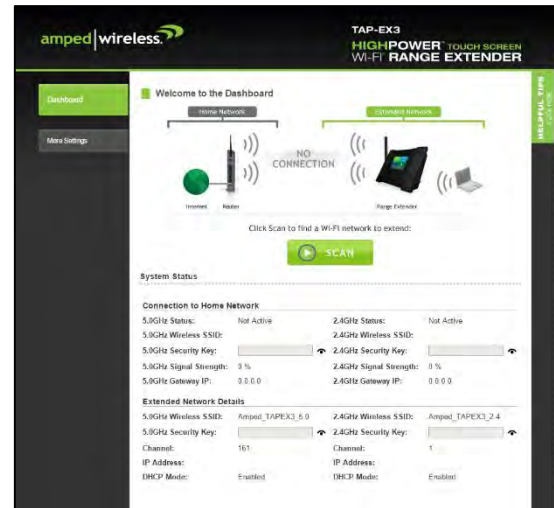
amped|wireless.

TAP-EX3
HIGHPOWER TOUCH SCREEN
WI-FI RANGE EXTENDER

Dashboard

More Settings

HELPFUL TIPS
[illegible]

Welcome to the Dashboard

Home Network

Extended Network

NO CONNECTION

Internet Router

Range Extender

Click Scan to find a Wi-Fi network to extend:

SCAN

System Status

Connection to Home Network

| | | | |
|---|---|---|---|
| 5.0GHz Status: | Not Active | 2.4GHz Status: | Not Active |
| 5.0GHz Wireless SSID: | | 2.4GHz Wireless SSID: | |
| 5.0GHz Security Key: | | 2.4GHz Security Key: | |
| 5.0GHz Signal Strength: | 0 % | 2.4GHz Signal Strength: | 0 % |
| 5.0GHz Gateway IP: | 0.0.0.0 | 2.4GHz Gateway IP: | 0.0.0.0 |

Extended Network Details

| | | | |
|---|---|---|---|
| 5.0GHz Wireless SSID: | Amped_TAPEX3_5.0 | 2.4GHz Wireless SSID: | Amped_TAPEX3_2.4 |
| 5.0GHz Security Key: | | 2.4GHz Security Key: | |
| Channel: | 161 | Channel: | 1 |
| IP Address: | | IP Address: | |
| DHCP Mode: | Enabled | DHCP Mode: | Enabled |